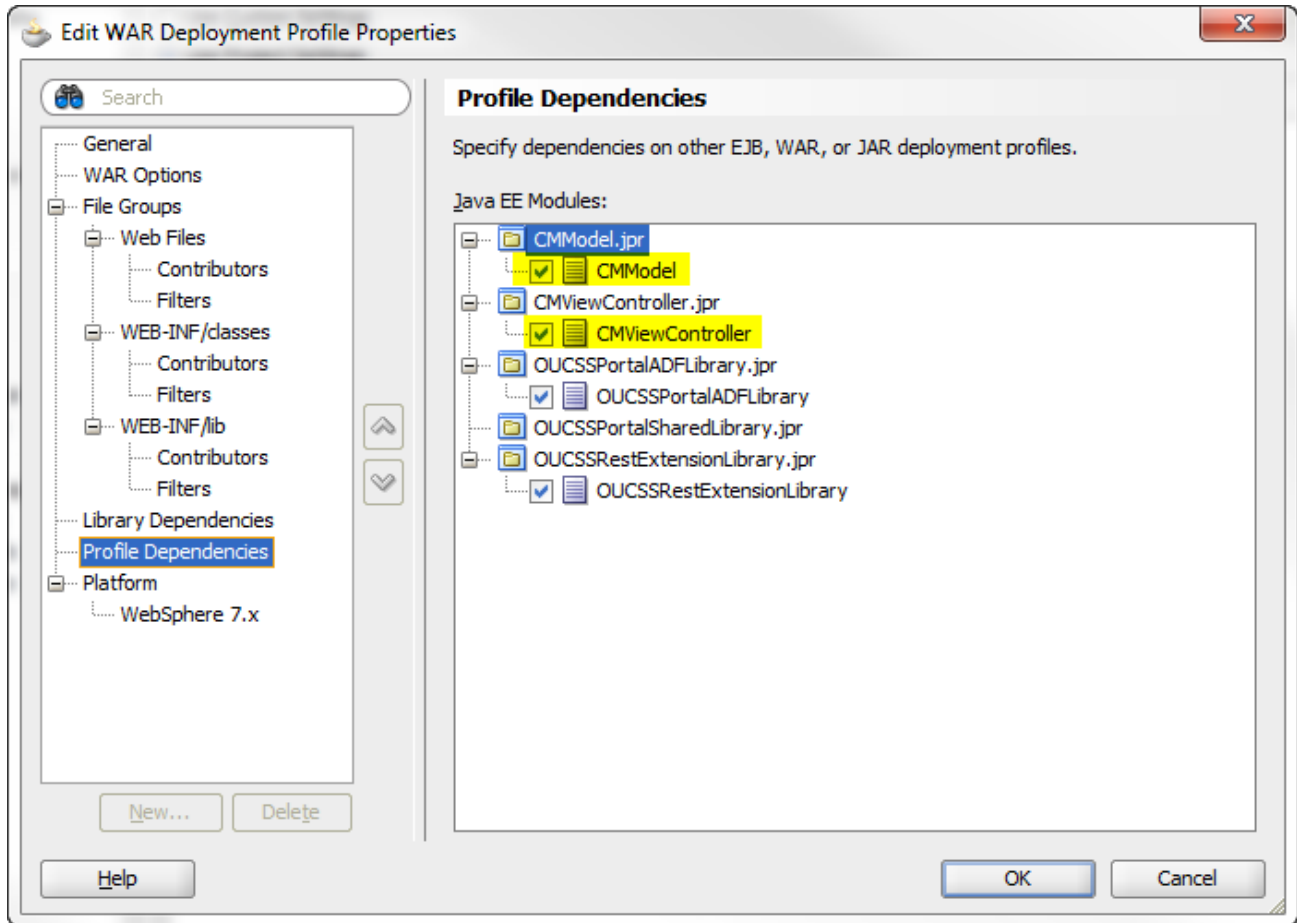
Edit WAR Deployment Profile Properties

Search

General
WAR Options
File Groups
Web Files
Contributors
Filters
WEB-INF/classes
Contributors
Filters
WEB-INF/lib
Contributors
Filters
Library Dependencies
Profile Dependencies
Platform
WebSphere 7.x

New...
Delete

Profile Dependencies

Specify dependencies on other EJB, WAR, or JAR deployment profiles.

Java EE Modules:

CMModel.jpr
CMModel
CMViewController.jpr
CMViewController
OUCSSPortalADFLibrary.jpr
OUCSSPortalADFLibrary
OUCSSPortalSharedLibrary.jpr
OUCSSRestExtensionLibrary.jpr
OUCSSRestExtensionLibrary

Help
OK
Cancel